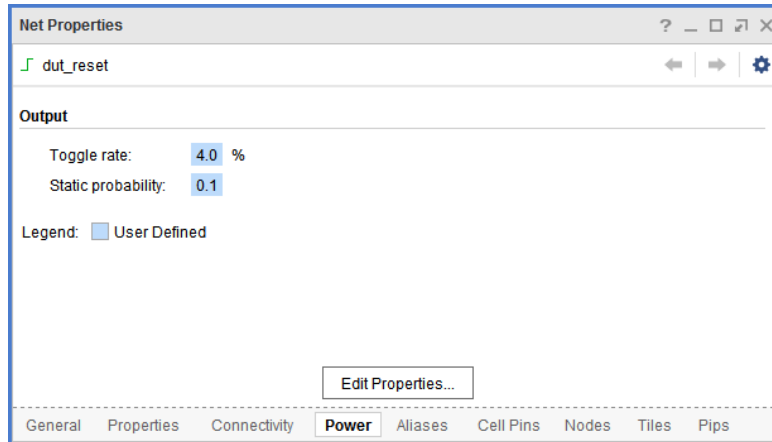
Net Properties ? _ □ ⧉ ×

dut_reset

Output

Toggle rate: 4.0 %

Static probability: 0.1

Legend: User Defined

Edit Properties...

General | Properties | Connectivity | Power | Aliases | Cell Pins | Nodes | Tiles | Pips